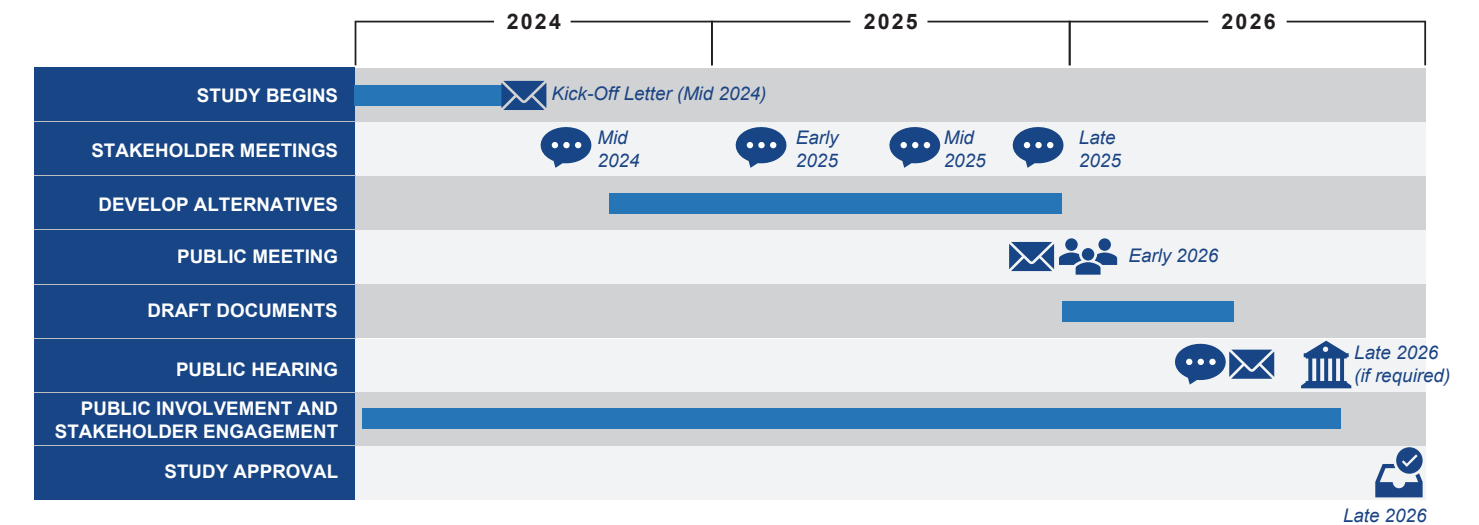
2024 2025 2026

| | |
|---|---|
| STUDY BEGINS | Kick-Off Letter (Mid 2024) |
| STAKEHOLDER MEETINGS | Mid 2024 · Early 2025 · Mid 2025 · Late 2025 |
| DEVELOP ALTERNATIVES | |
| PUBLIC MEETING | Early 2026 |
| DRAFT DOCUMENTS | |
| PUBLIC HEARING | Late 2026 (if required) |
| PUBLIC INVOLVEMENT AND STAKEHOLDER ENGAGEMENT | |
| STUDY APPROVAL | Late 2026 |